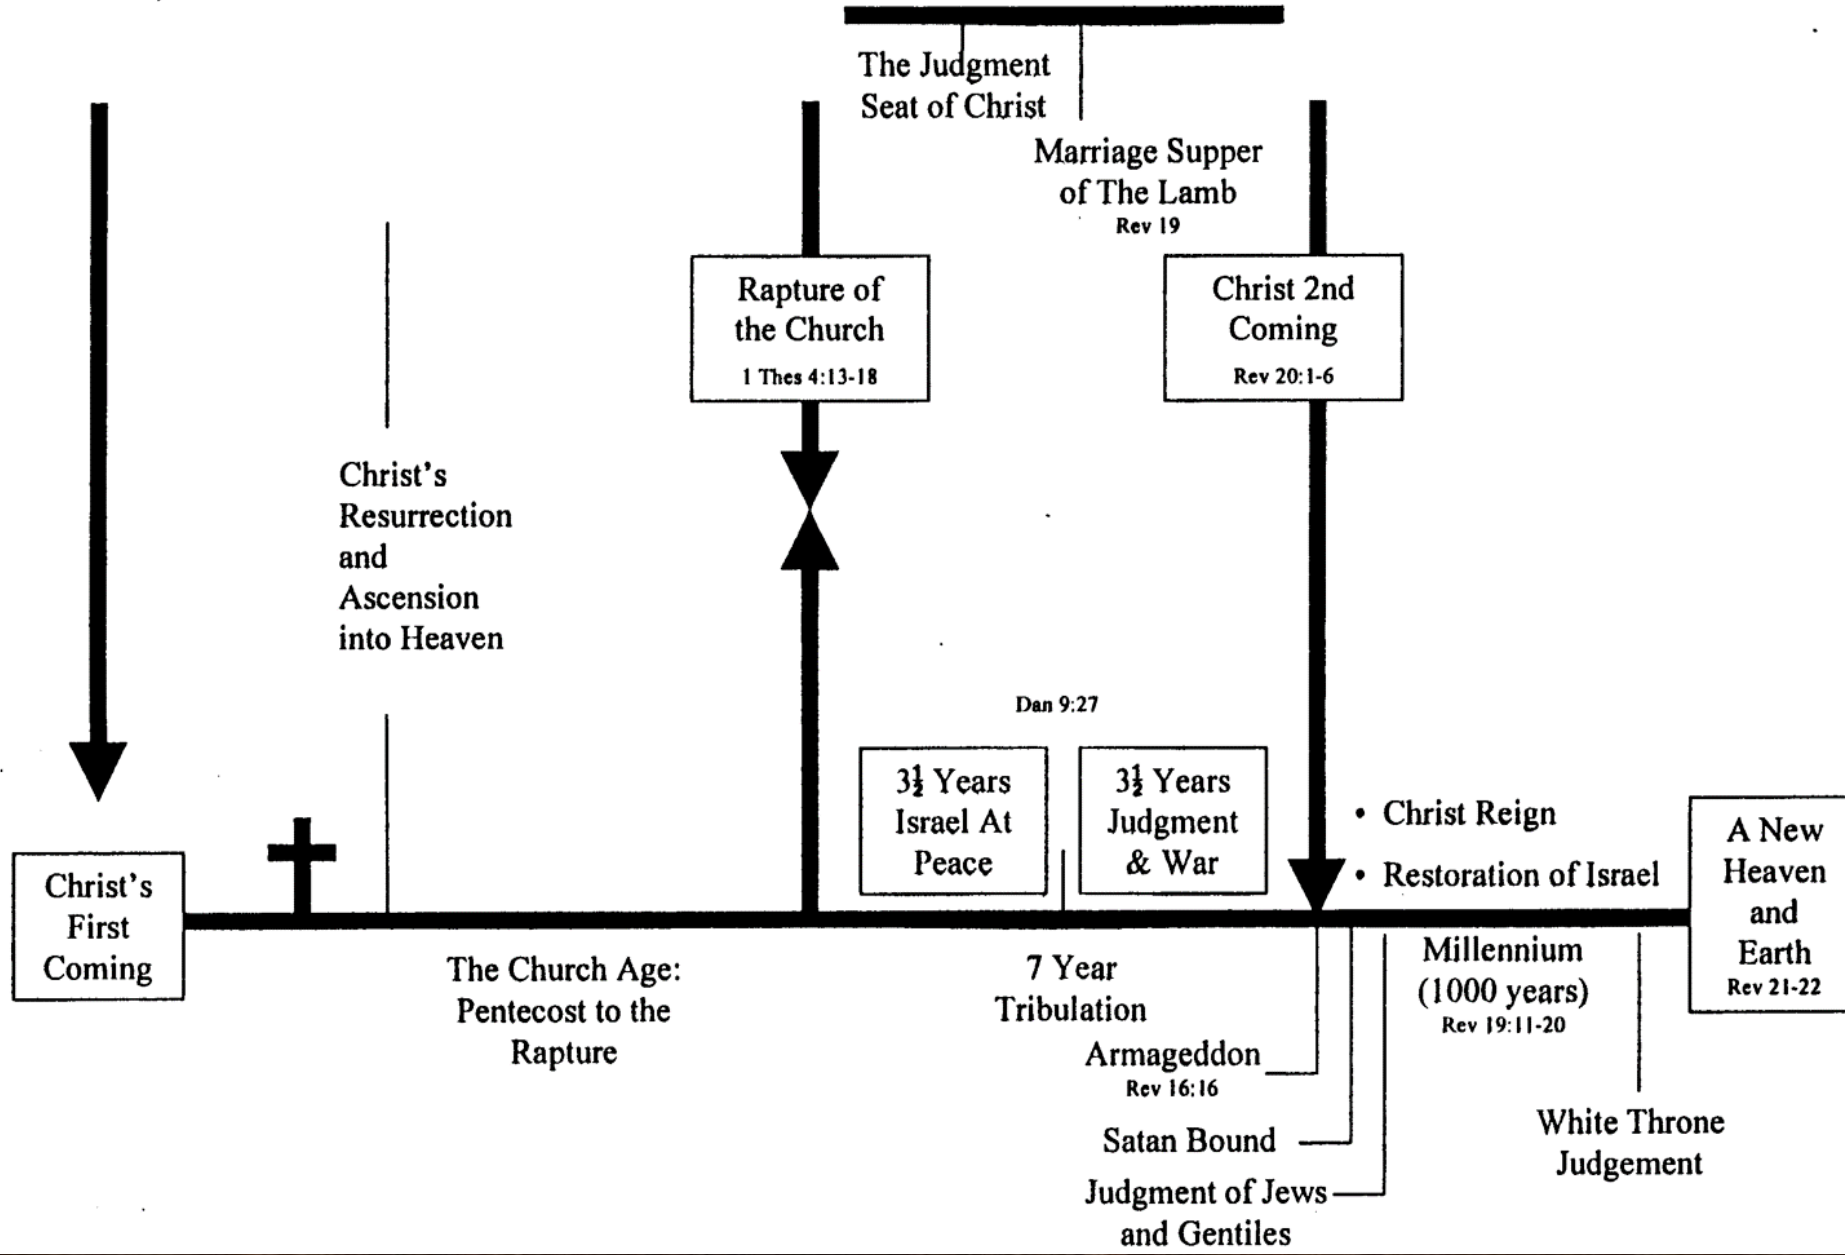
The Judgment Seat of Christ

Marriage Supper of The Lamb
Rev 19

Rapture of the Church
1 Thes 4:13-18

Christ 2nd Coming
Rev 20:1-6

Christ's Resurrection and Ascension into Heaven

Dan 9:27

$3\frac{1}{2}$ Years Israel At Peace

$3\frac{1}{2}$ Years Judgment & War

• Christ Reign
• Restoration of Israel

A New Heaven and Earth
Rev 21-22

Christ's First Coming

The Church Age: Pentecost to the Rapture

7 Year Tribulation

Millennium (1000 years)
Rev 19:11-20

Armageddon
Rev 16:16

Satan Bound

Judgment of Jews and Gentiles

White Throne Judgement